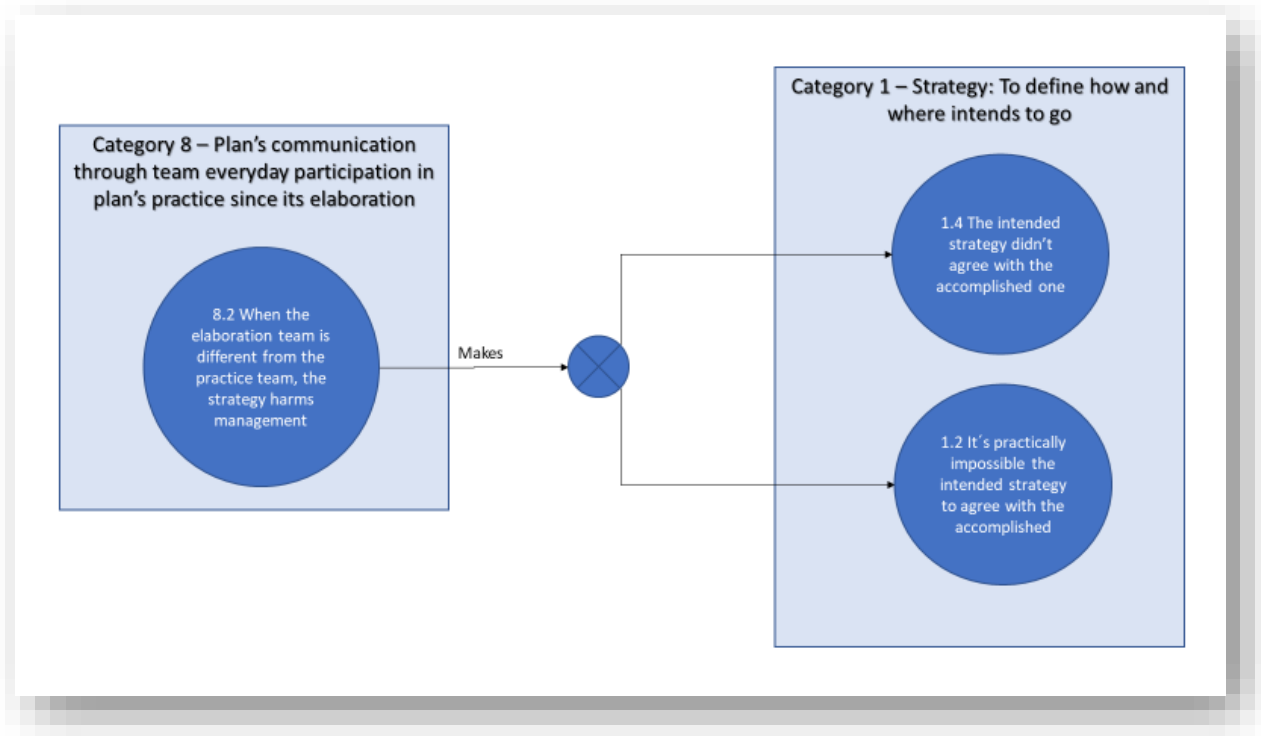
Category 8 – Plan's communication through team everyday participation in plan's practice since its elaboration

8.2 When the elaboration team is different from the practice team, the strategy harms management

Makes

Category 1 – Strategy: To define how and where intends to go

1.4 The intended strategy didn't agree with the accomplished one

1.2 It´s practically impossible the intended strategy to agree with the accomplished